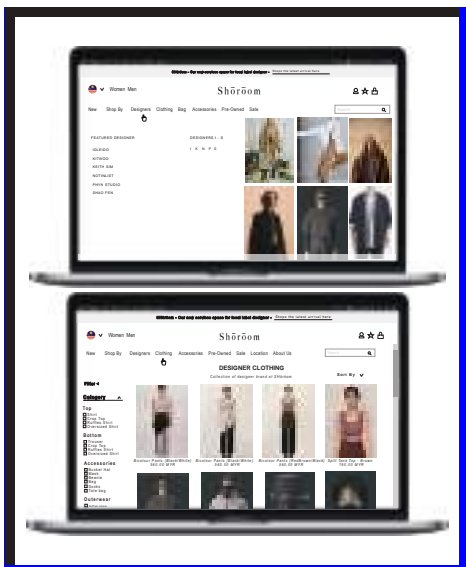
Shōroom - Our new creative space for local label designers · Shop the latest arrival here

Women Men

Shōroom

New Shop By Designers Clothing Bag Accessories Pre-Owned Sale

FEATURED DESIGNER

IDLEIDO
KITWOO
KEITH SIM
NOTHILIST
PHYN STUDIO
SHAD FEN

DESIGNERS I - S

I K N P S

Shōroom - Our new creative space for local label designers · Shop the latest arrival here

Women Men

Shōroom

New Shop By Designers Clothing Accessories Pre-Owned Sale Location About Us

DESIGNER CLOTHING

Collection of designer brand at Shōroom

Sort By

Filter

Category

Top
Shirt
Crop Top
Ruffles Shirt
Oversized Shirt

Bottom
Trouser
Crop Tee
Ruffles Shirt
Oversized Shirt

Accessories
Bucket Hat
Beanie
Beanie
Bag
Socks
Tote bag

Outerwear

Bicolour Pants (Black/White) 340.00 MYR
Bicolour Pants (Black/White) 340.00 MYR
Bicolour Pants (RedBrown/Black) 340.00 MYR
Split Tank Top - Brown 150.00 MYR